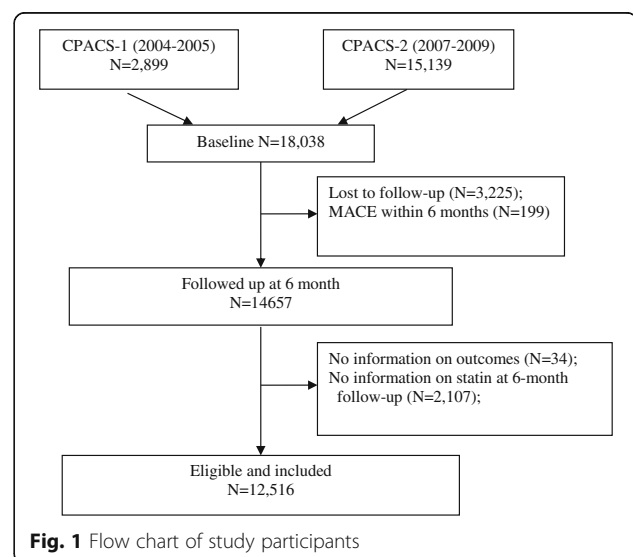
CPACS-1 (2004-2005)
N=2,899

CPACS-2 (2007-2009)
N=15,139

Baseline N=18,038

Lost to follow-up (N=3,225);
MACE within 6 months (N=199)

Followed up at 6 month
N=14657

No information on outcomes (N=34);
No information on statin at 6-month follow-up (N=2,107);

Eligible and included
N=12,516

Fig. 1 Flow chart of study participants